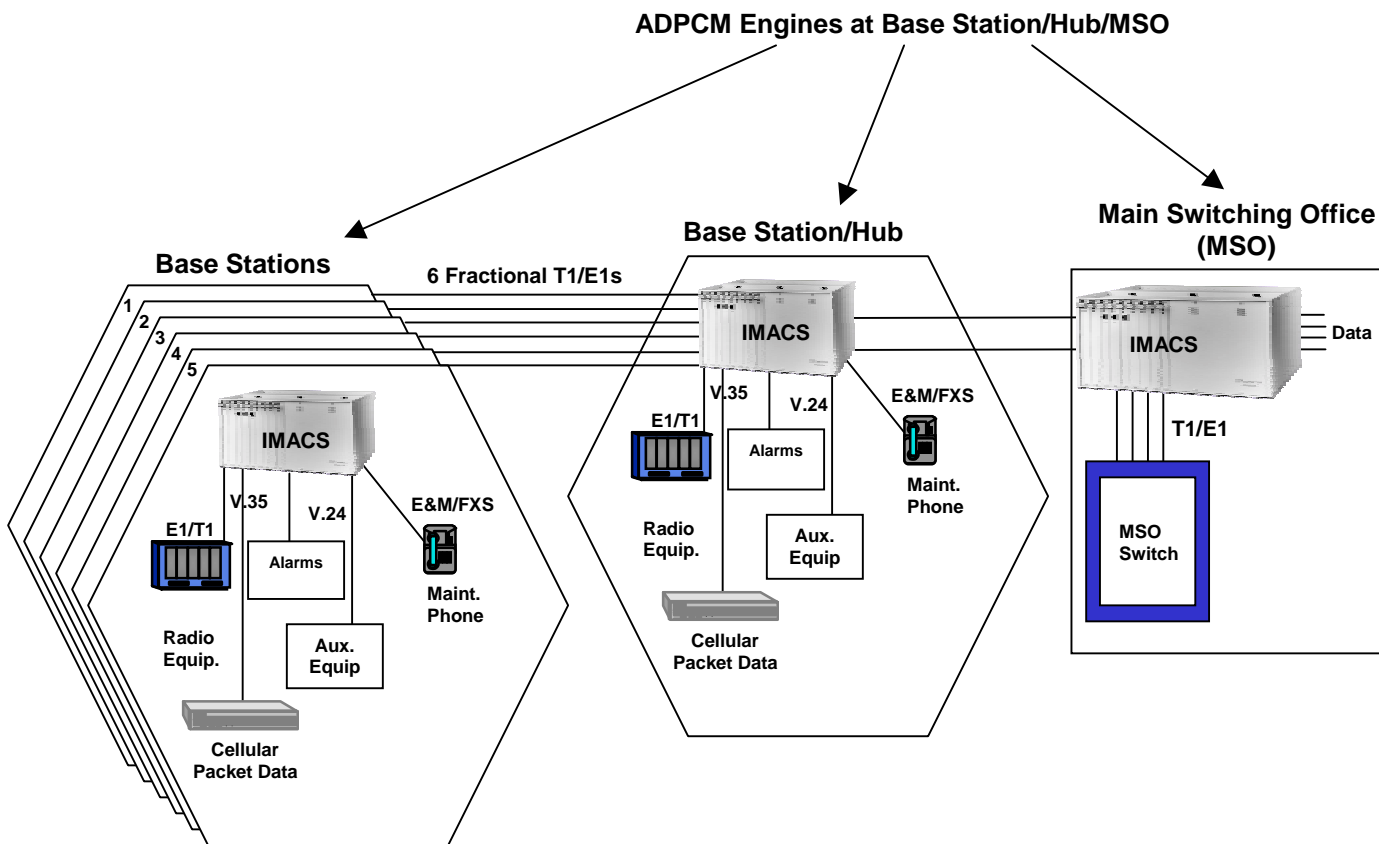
ADPCM Engines at Base Station/Hub/MSO

Base Stations

6 Fractional T1/E1s

1
2
3
4
5

IMACS

V.35

V.24

E&M/FXS

E1/T1

Alarms

Maint. Phone

Radio Equip.

Aux. Equip

Cellular Packet Data

Base Station/Hub

IMACS

V.35

V.24

E&M/FXS

E1/T1

Alarms

Maint. Phone

Radio Equip.

Aux. Equip

Cellular Packet Data

Main Switching Office (MSO)

IMACS

Data

T1/E1

MSO Switch